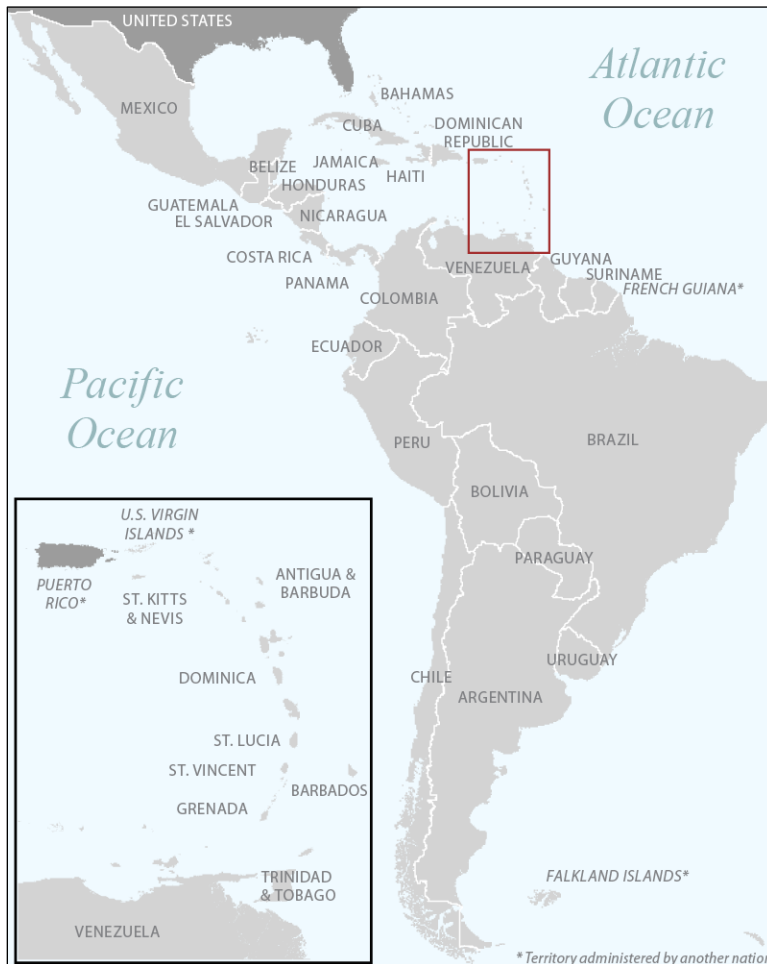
UNITED STATES
Atlantic Ocean
MEXICO
BAHAMAS
CUBA
DOMINICAN REPUBLIC
BELIZE
JAMAICA
HAITI
HONDURAS
GUATEMALA
EL SALVADOR
NICARAGUA
COSTA RICA
PANAMA
VENEZUELA
GUYANA
SURINAME
FRENCH GUIANA*
COLOMBIA
ECUADOR
Pacific Ocean
PERU
BRAZIL
BOLIVIA
PARAGUAY
CHILE
ARGENTINA
URUGUAY
FALKLAND ISLANDS*
U.S. VIRGIN ISLANDS *
PUERTO RICO*
ST. KITTS & NEVIS
ANTIGUA & BARBUDA
DOMINICA
ST. LUCIA
ST. VINCENT
BARBADOS
GRENADA
TRINIDAD & TOBAGO
VENEZUELA
* Territory administered by another natio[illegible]